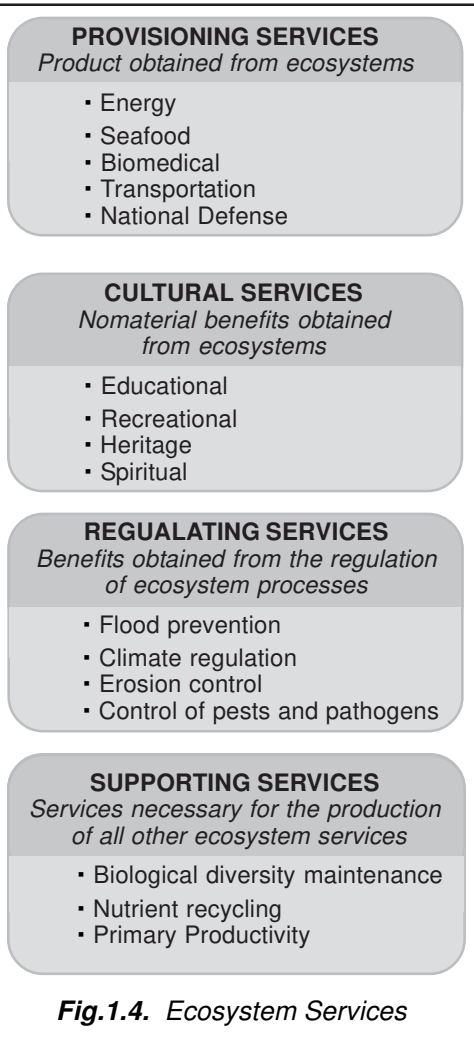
PROVISIONING SERVICES
Product obtained from ecosystems

- Energy
- Seafood
- Biomedical
- Transportation
- National Defense

CULTURAL SERVICES
Nomaterial benefits obtained from ecosystems

- Educational
- Recreational
- Heritage
- Spiritual

REGUALATING SERVICES
Benefits obtained from the regulation of ecosystem processes

- Flood prevention
- Climate regulation
- Erosion control
- Control of pests and pathogens

SUPPORTING SERVICES
Services necessary for the production of all other ecosystem services

- Biological diversity maintenance
- Nutrient recycling
- Primary Productivity

Fig.1.4. Ecosystem Services